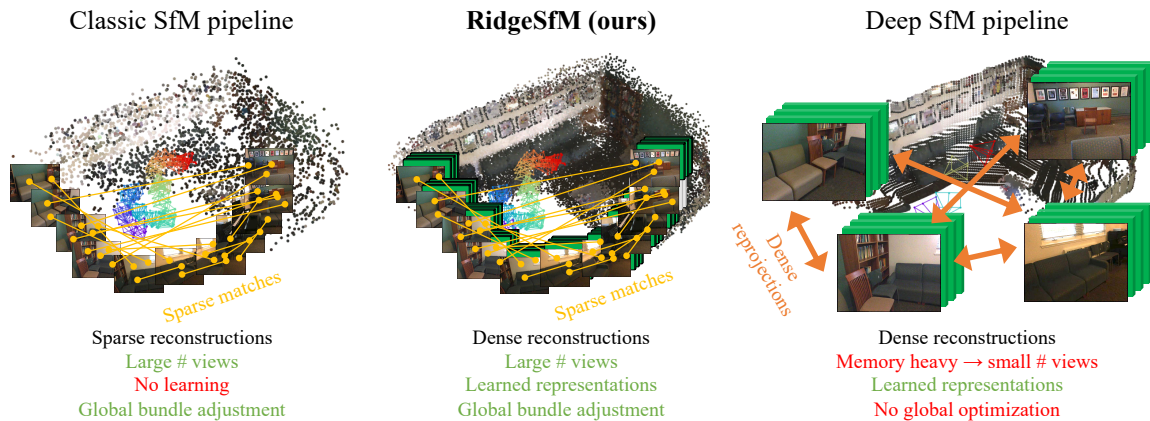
Classic SfM pipeline

Sparse matches

Sparse reconstructions
Large # views
No learning
Global bundle adjustment

**RidgeSfM (ours)**

Sparse matches

Dense reconstructions
Large # views
Learned representations
Global bundle adjustment

Deep SfM pipeline

Dense reprojections

Dense reconstructions
Memory heavy → small # views
Learned representations
No global optimization